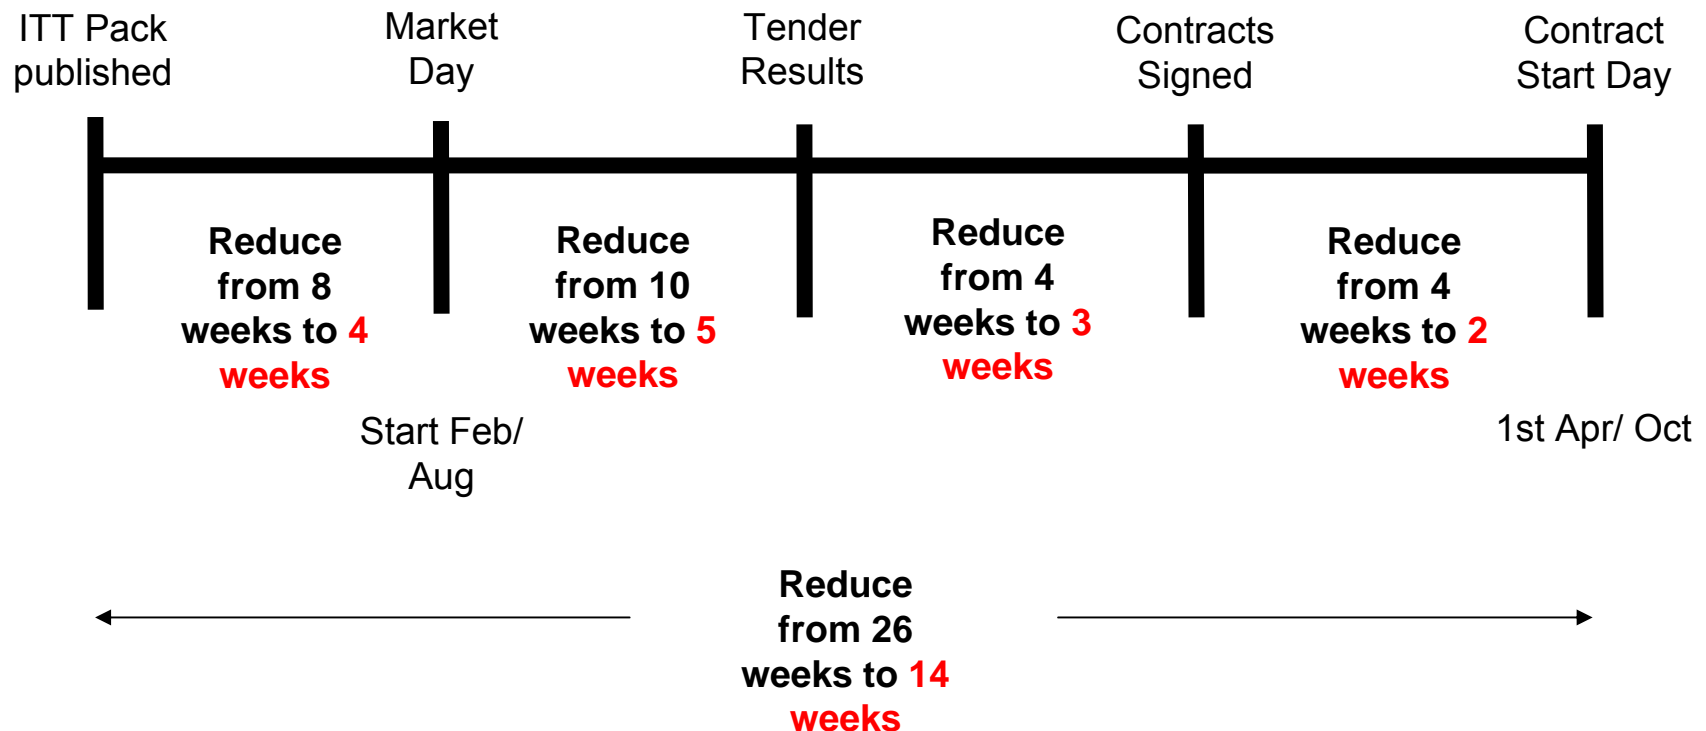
ITT Pack published

Market Day

Tender Results

Contracts Signed

Contract Start Day

Reduce from 8 weeks to 4 weeks

Reduce from 10 weeks to 5 weeks

Reduce from 4 weeks to 3 weeks

Reduce from 4 weeks to 2 weeks

Start Feb/ Aug

1st Apr/ Oct

Reduce from 26 weeks to 14 weeks